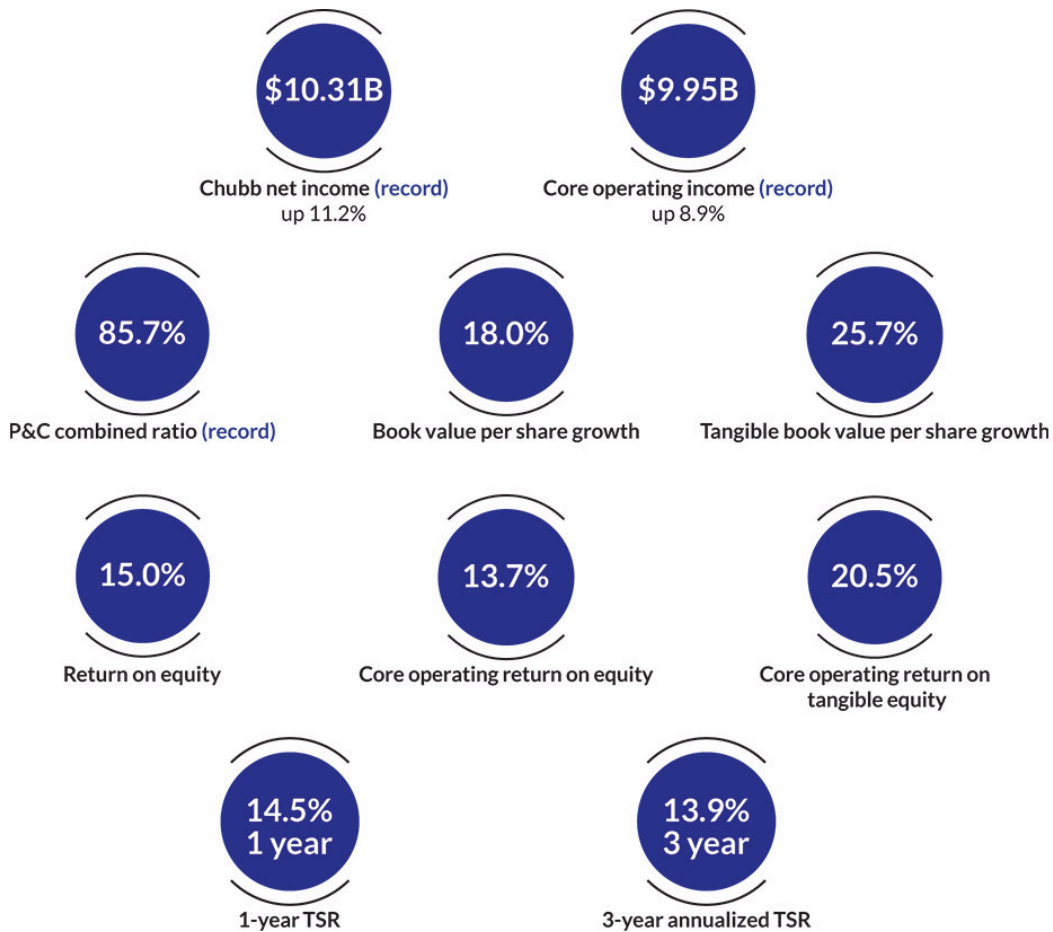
$10.31B

Chubb net income (record)
up 11.2%

$9.95B

Core operating income (record)
up 8.9%

85.7%

P&C combined ratio (record)

18.0%

Book value per share growth

25.7%

Tangible book value per share growth

15.0%

Return on equity

13.7%

Core operating return on equity

20.5%

Core operating return on tangible equity

14.5%
1 year

1-year TSR

13.9%
3 year

3-year annualized TSR